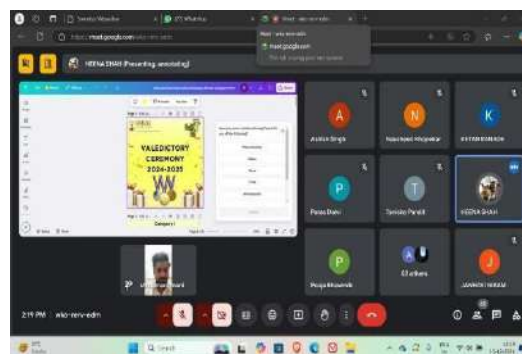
meet.google.com

HEENA SHAH (Presenting, annotating)

VALEDICTORY CEREMONY 2024-2025

A
Avishkar Singh

N
Navaneet Magdekar

K
KHUSHI BORADE

P
Paras Dahi

T
Tanisha Pandit

HEENA SHAH

P
Pooja Bhosale

J

2:19 PM | wko-rerv-edm